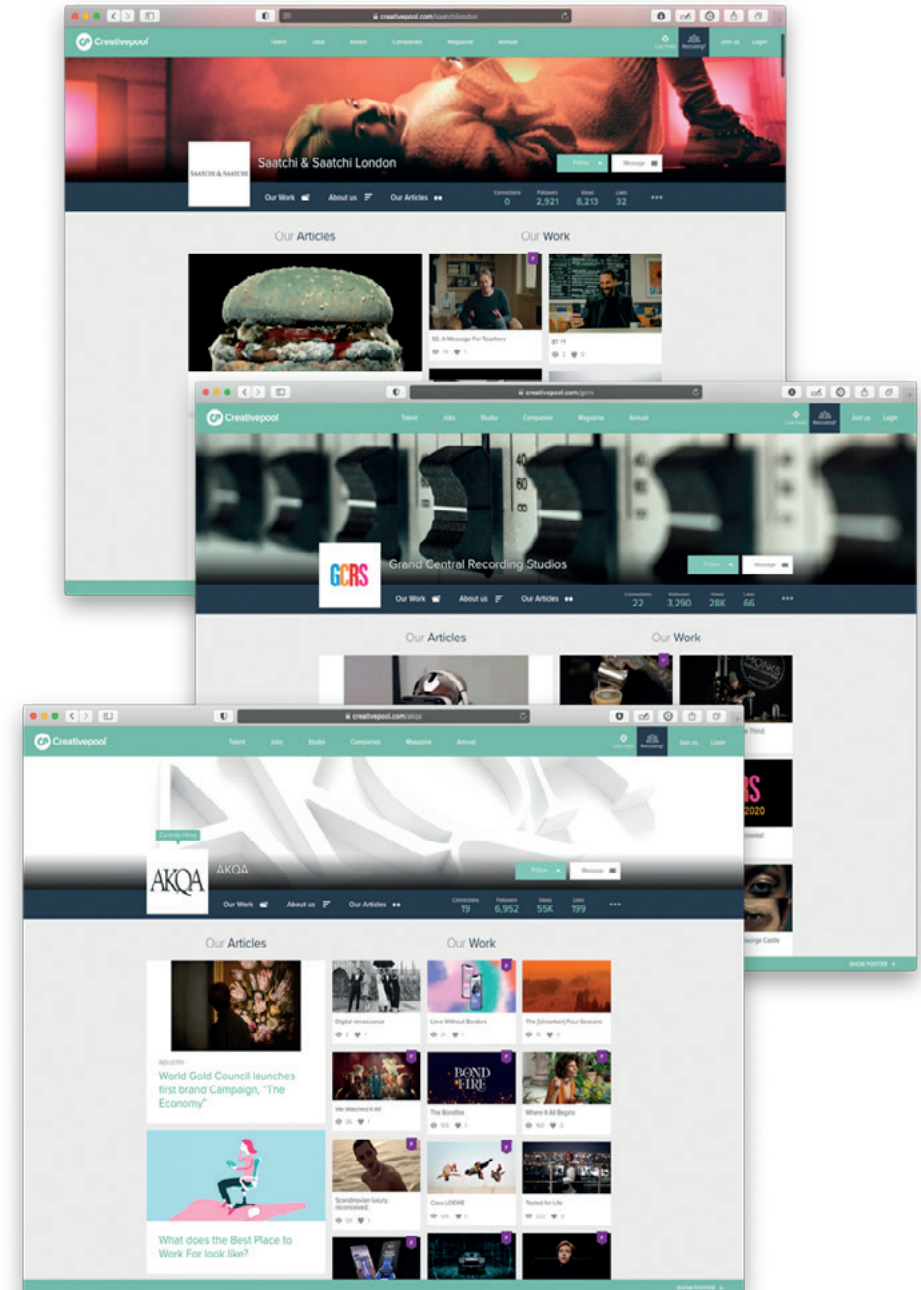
creativepool.com/saatchilondon

Creativepool Talent Jobs Studio Companies Magazine Annual Recruiting? Join us Login

SAATCHI & SAATCHI Saatchi & Saatchi London

Follow Message

Our Work About us Our Articles

Connections 0 Followers 2,921 Views 8,213 Likes 32

Our Articles

Our Work

EE: A Message For Teachers

BT

creativepool.com/gcrs

Creativepool Talent Jobs Studio Companies Magazine Annual Recruiting? Join us Login

GCRS Grand Central Recording Studios

Follow Message

Our Work About us Our Articles

Connections 22 Followers 3,290 Views 28K Likes 66

Our Articles

Our Work

2020

George Castle

SHOW FOOTER

creativepool.com/akqa

Creativepool Talent Jobs Studio Companies Magazine Annual Recruiting? Join us Login

Currently Hiring

AKQA AKQA

Follow Message

Our Work About us Our Articles

Connections 19 Followers 6,952 Views 55K Likes 199

Our Articles

INDUSTRY

World Gold Council launches first brand Campaign, "The Economy"

What does the Best Place to Work For look like?

Our Work

Digital renaissance

Love Without Borders

The (Uncertain) Four Seasons

We Watched It All

The Bondfire

Where It All Begins

Scandinavian luxury, reconceived.

Coco LOEWE

Tested for Life

SHOW FOOTER